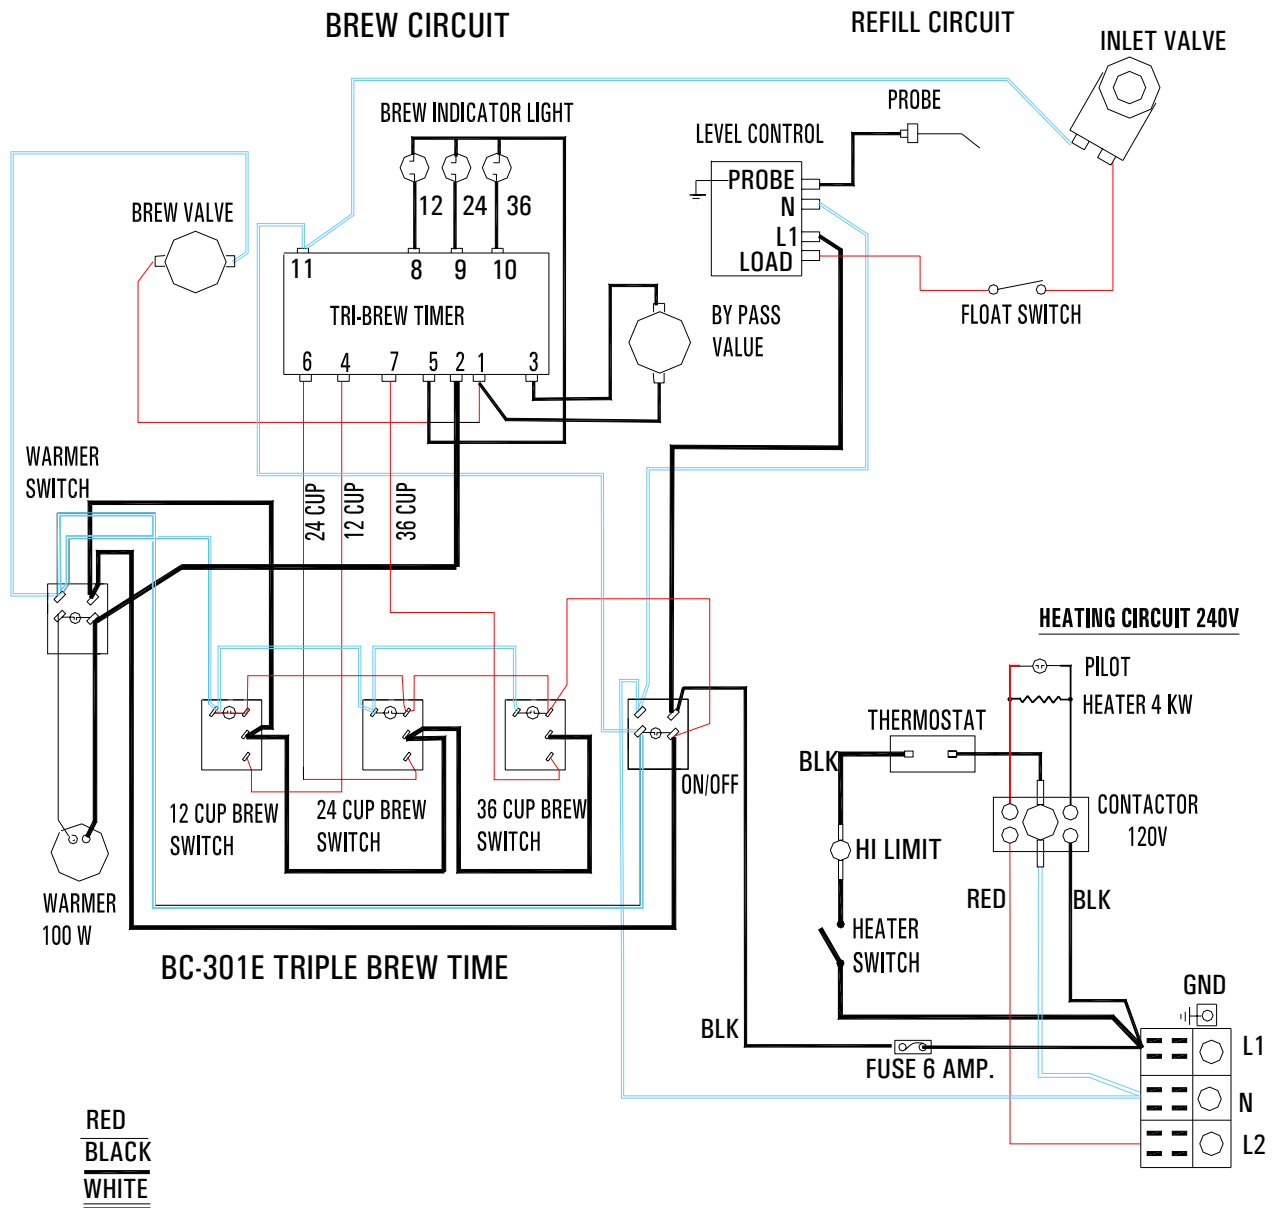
BREW CIRCUIT

REFILL CIRCUIT

INLET VALVE

BREW INDICATOR LIGHT

PROBE

LEVEL CONTROL

12 24 36

PROBE
N
L1
LOAD

BREW VALVE

11 8 9 10

TRI-BREW TIMER

BY PASS VALUE

FLOAT SWITCH

6 4 7 5 2 1 3

WARMER SWITCH

24 CUP
12 CUP
36 CUP

HEATING CIRCUIT 240V

PILOT

HEATER 4 KW

THERMOSTAT

BLK

ON/OFF

CONTACTOR 120V

12 CUP BREW SWITCH

24 CUP BREW SWITCH

36 CUP BREW SWITCH

HI LIMIT

RED

BLK

WARMER 100 W

HEATER SWITCH

BC-301E TRIPLE BREW TIME

GND

L1

BLK

FUSE 6 AMP.

N

L2

RED
BLACK
WHITE